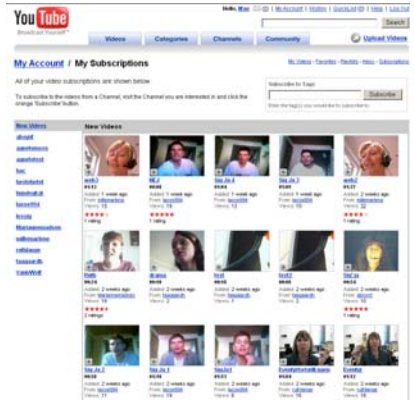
YouTube
Broadcast Yourself™

Hello, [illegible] | My Account | History | QuickList | Help | Log Out

Search

Videos Categories Channels Community Upload Videos

My Account / My Subscriptions

My Videos - Favorites - Playlists - Inbox - Subscriptions

All of your video subscriptions are shown below.

To subscribe to the videos from a Channel, visit the Channel you are interested in and click the orange 'Subscribe' button.

Subscribe to Tags

Subscribe

Enter the tag(s) you would like to subscribe to.

New Videos

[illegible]
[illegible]
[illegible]
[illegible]
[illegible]
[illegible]
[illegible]
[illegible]
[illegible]
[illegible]
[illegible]
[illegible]
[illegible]

New Videos

week3
01:12
Added: 1 week ago
From: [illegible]
Views: 13
1 rating

KE2
00:46
Added: 1 week ago
From: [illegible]
Views: 10
1 rating

Sky Jo 4
01:33
Added: 1 week ago
From: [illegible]
Views: 9

Sky Jo 3
01:29
Added: 1 week ago
From: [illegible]
Views: 10

week2
01:13
Added: 1 week ago
From: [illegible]
Views: 32
1 rating

Ruth
06:24
Added: 2 weeks ago
From: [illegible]
Views: 15
2 ratings

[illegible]
00:00
Added: 2 weeks ago
From: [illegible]
Views: 2

test
00:00
Added: 2 weeks ago
From: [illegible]
Views: 2

test2
00:00
Added: 2 weeks ago
From: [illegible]
Views: 3

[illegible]
06:24
Added: 2 weeks ago
From: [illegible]
Views: 13
1 rating

Sky Jo 2
00:53
Added: 2 weeks ago
From: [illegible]
Views: 71

Sky Jo 1
01:00
Added: 2 weeks ago
From: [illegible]
Views: 19

Sky1o1
01:03
Added: 2 weeks ago
From: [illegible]
Views: 19

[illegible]
01:44
Added: 2 weeks ago
From: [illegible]
Views: 16

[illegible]
01:44
Added: 2 weeks ago
From: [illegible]
Views: 16